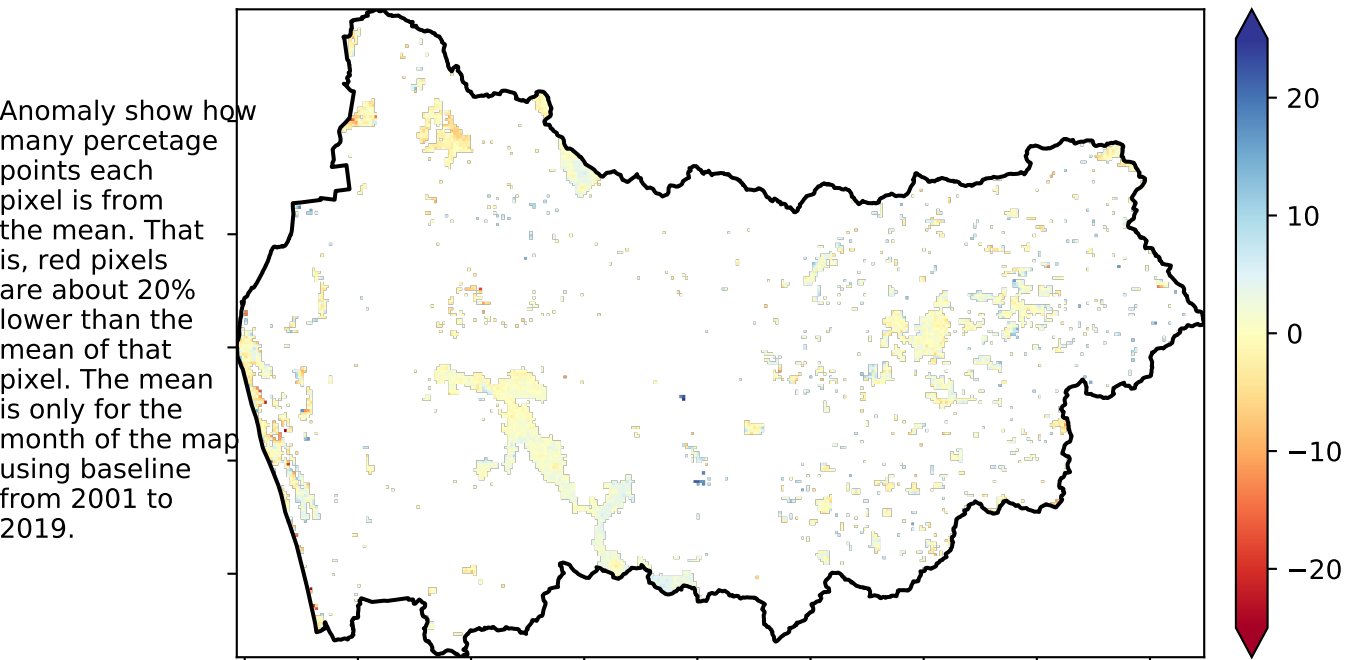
Anomaly show how many percetage points each pixel is from the mean. That is, red pixels are about 20% lower than the mean of that pixel. The mean is only for the month of the map using baseline from 2001 to 2019.

20
10
0
−10
−20